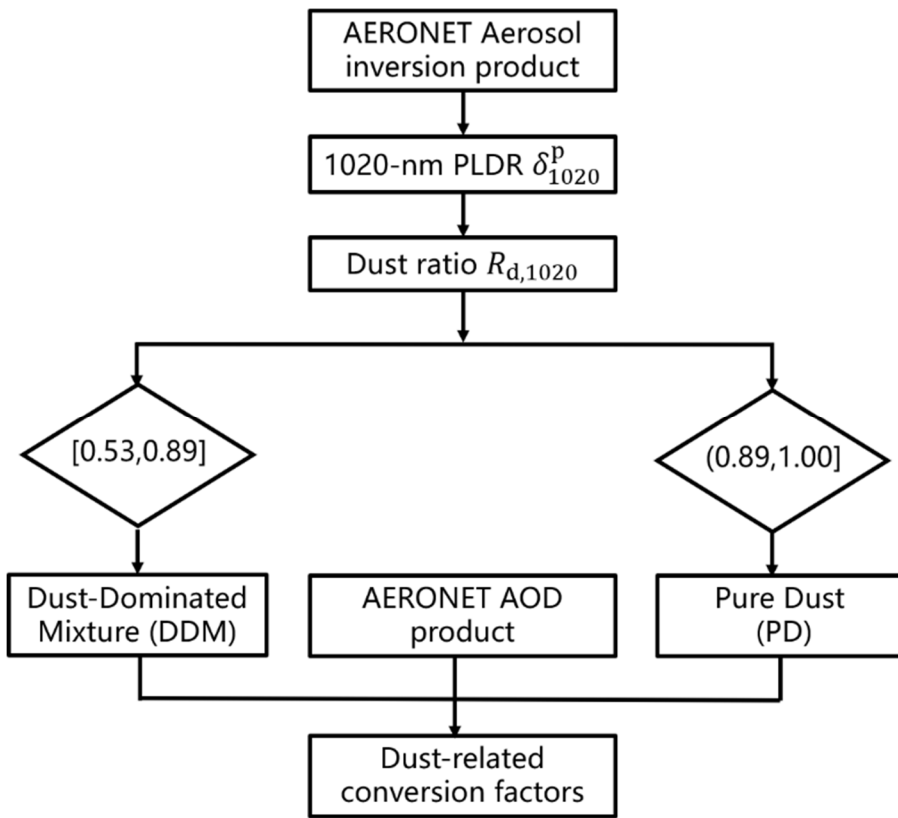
AERONET Aerosol inversion product

1020-nm PLDR $\delta_{1020}^{\mathrm{p}}$

Dust ratio $R_{\mathrm{d},1020}$

[0.53,0.89]

(0.89,1.00]

Dust-Dominated Mixture (DDM)

AERONET AOD product

Pure Dust (PD)

Dust-related conversion factors